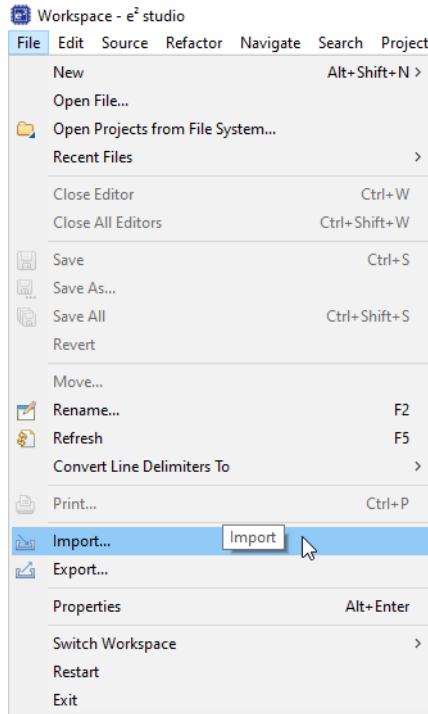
Workspace - e$^2$ studio

File Edit Source Refactor Navigate Search Project

New Alt+Shift+N >
Open File...
Open Projects from File System...
Recent Files >

Close Editor Ctrl+W
Close All Editors Ctrl+Shift+W

Save Ctrl+S
Save As...
Save All Ctrl+Shift+S
Revert

Move...
Rename... F2
Refresh F5
Convert Line Delimiters To >

Print... Ctrl+P

Import... Import
Export...

Properties Alt+Enter

Switch Workspace >
Restart
Exit